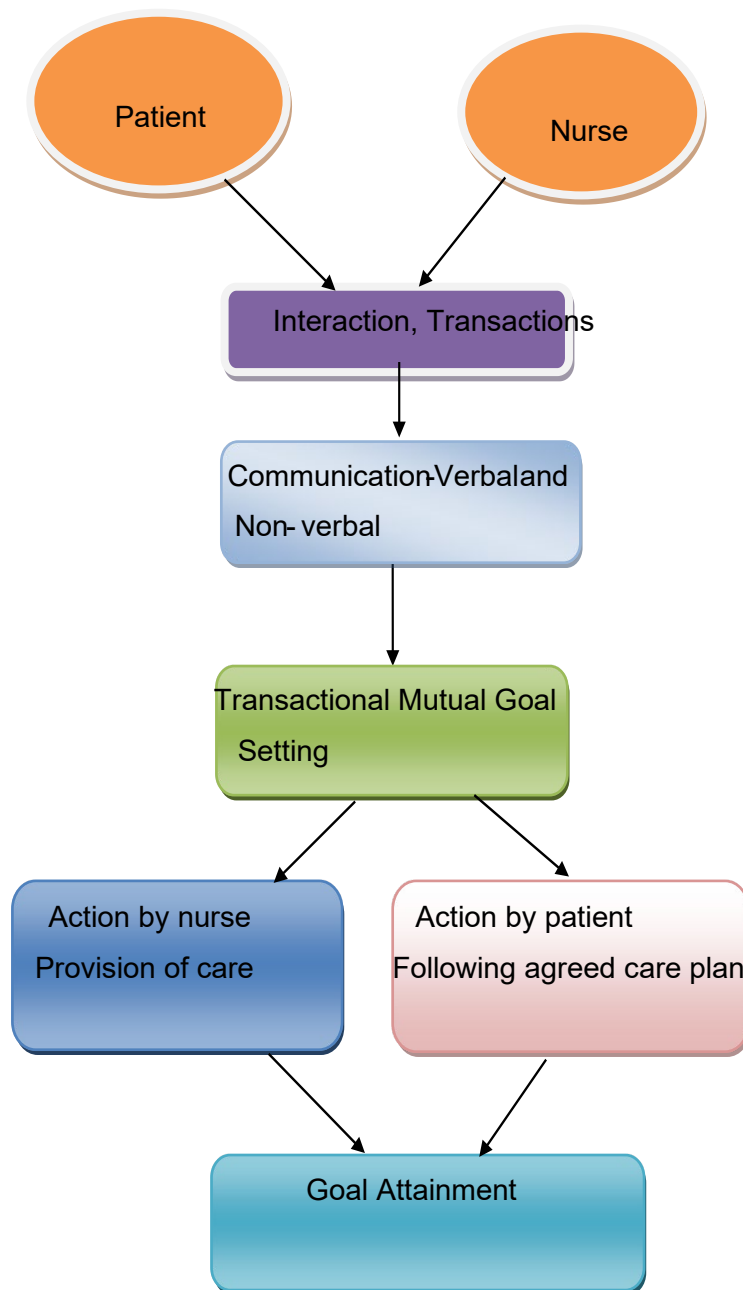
Patient

Nurse

Interaction, Transactions

Communication-Verbaland Non- verbal

Transactional Mutual Goal Setting

Action by nurse
Provision of care

Action by patient
Following agreed care plan

Goal Attainment